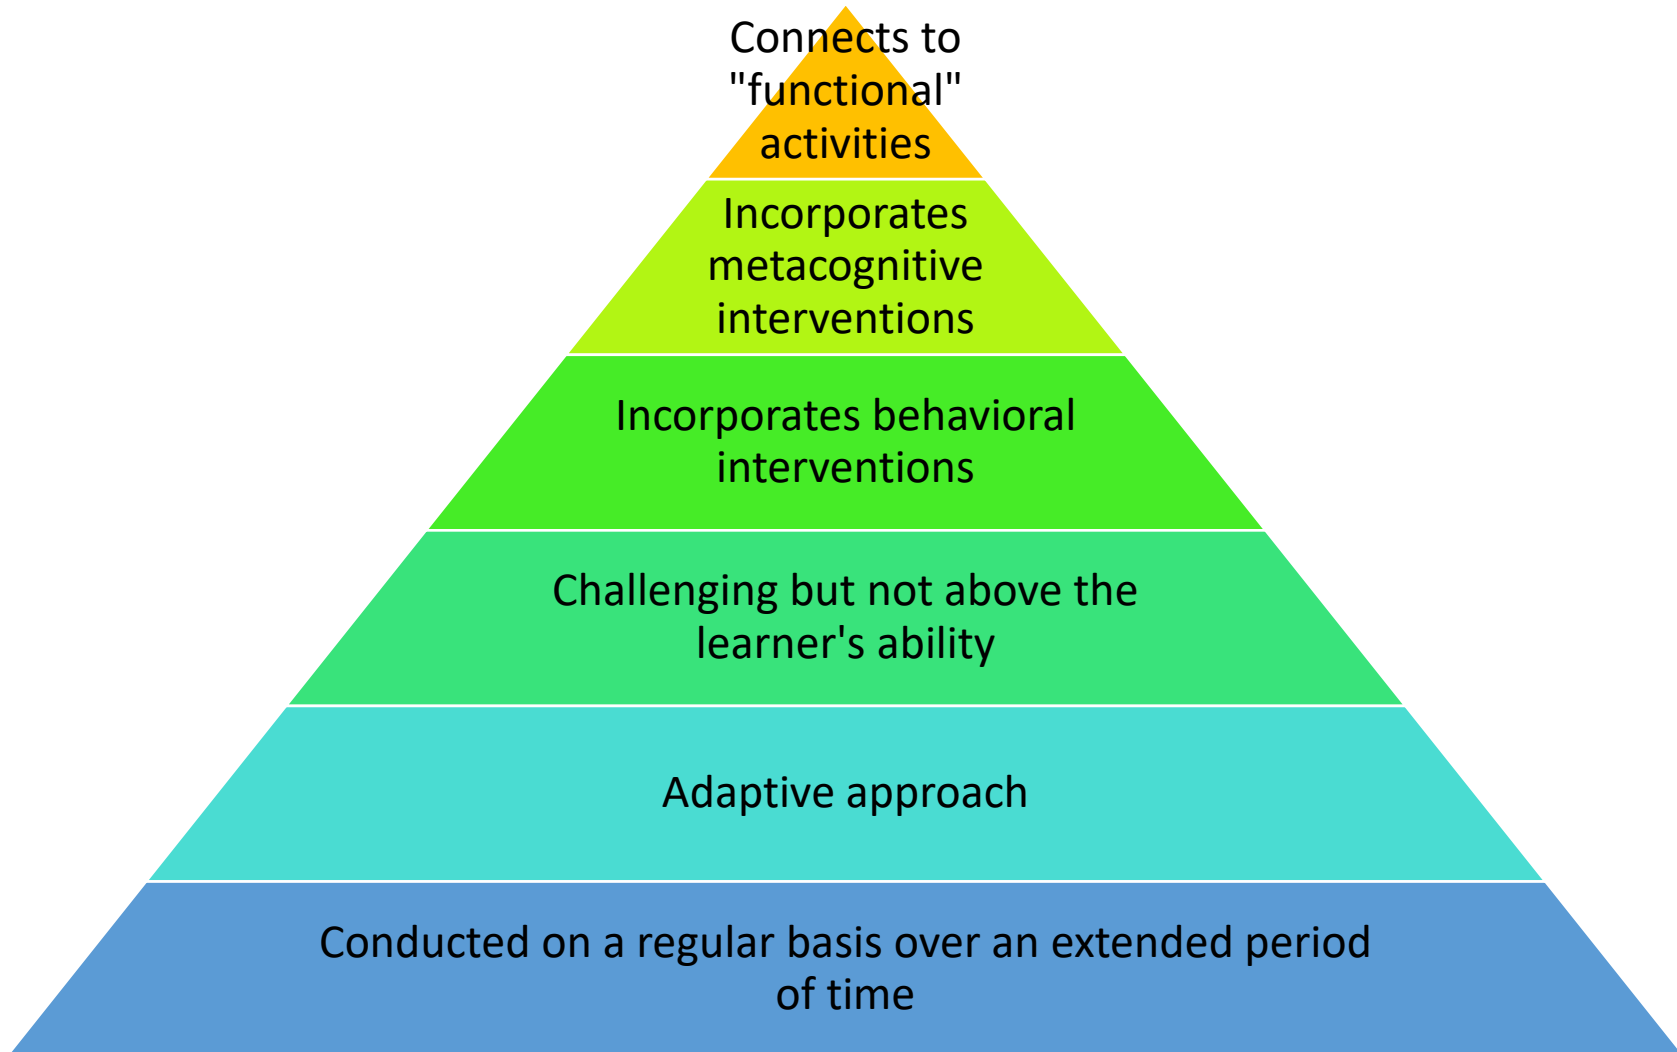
Connects to "functional" activities

Incorporates metacognitive interventions

Incorporates behavioral interventions

Challenging but not above the learner's ability

Adaptive approach

Conducted on a regular basis over an extended period of time